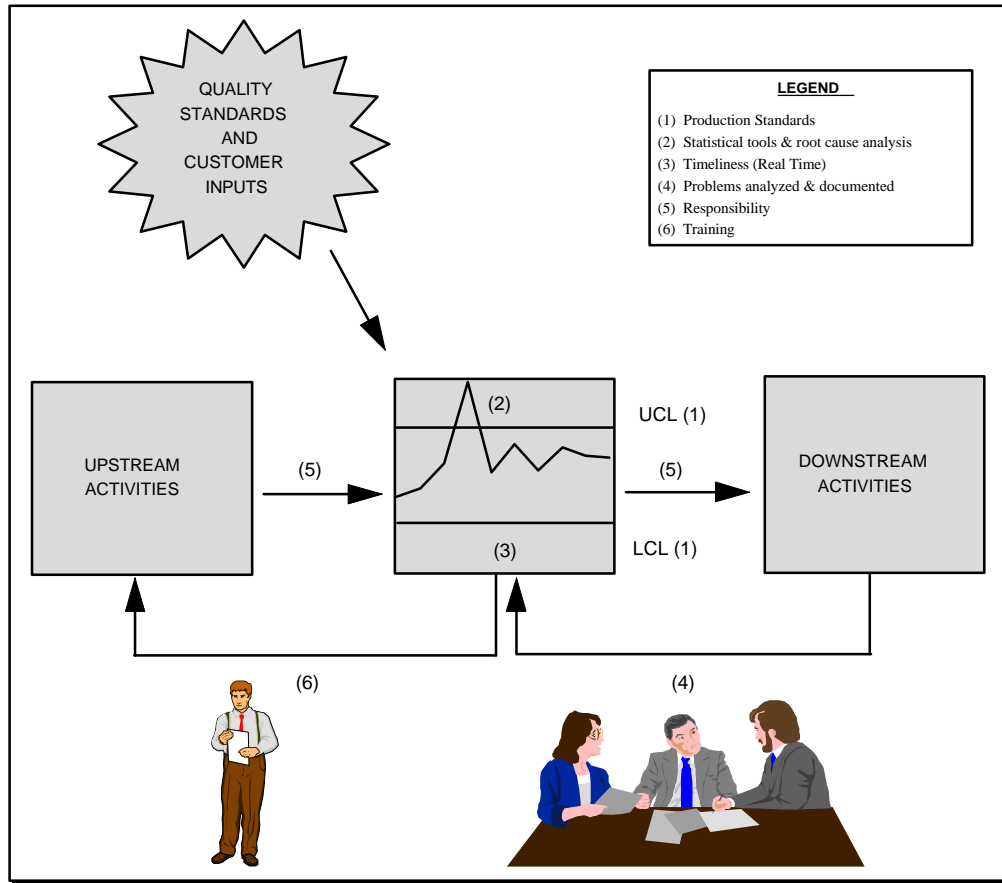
QUALITY STANDARDS AND CUSTOMER INPUTS

LEGEND

(1) Production Standards
(2) Statistical tools & root cause analysis
(3) Timeliness (Real Time)
(4) Problems analyzed & documented
(5) Responsibility
(6) Training

UPSTREAM ACTIVITIES

(5)

(2)

UCL (1)

(3)

LCL (1)

(5)

DOWNSTREAM ACTIVITIES

(6)

(4)